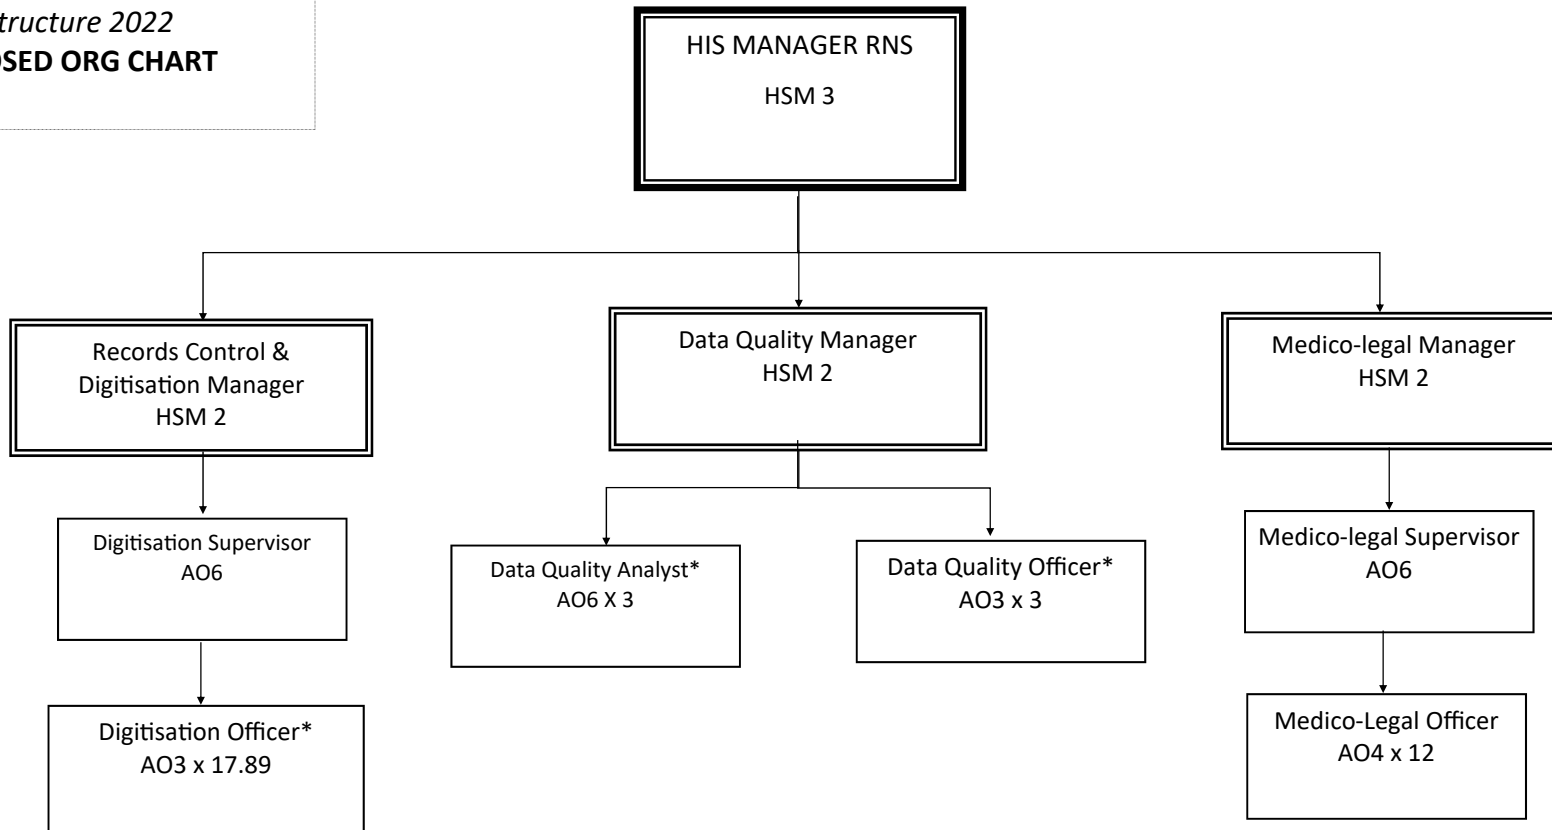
tructure 2022
OSED ORG CHART

HIS MANAGER RNS
HSM 3

Records Control & Digitisation Manager
HSM 2

Data Quality Manager
HSM 2

Medico-legal Manager
HSM 2

Digitisation Supervisor
AO6

Data Quality Analyst*
AO6 X 3

Data Quality Officer*
AO3 x 3

Medico-legal Supervisor
AO6

Digitisation Officer*
AO3 x 17.89

Medico-Legal Officer
AO4 x 12